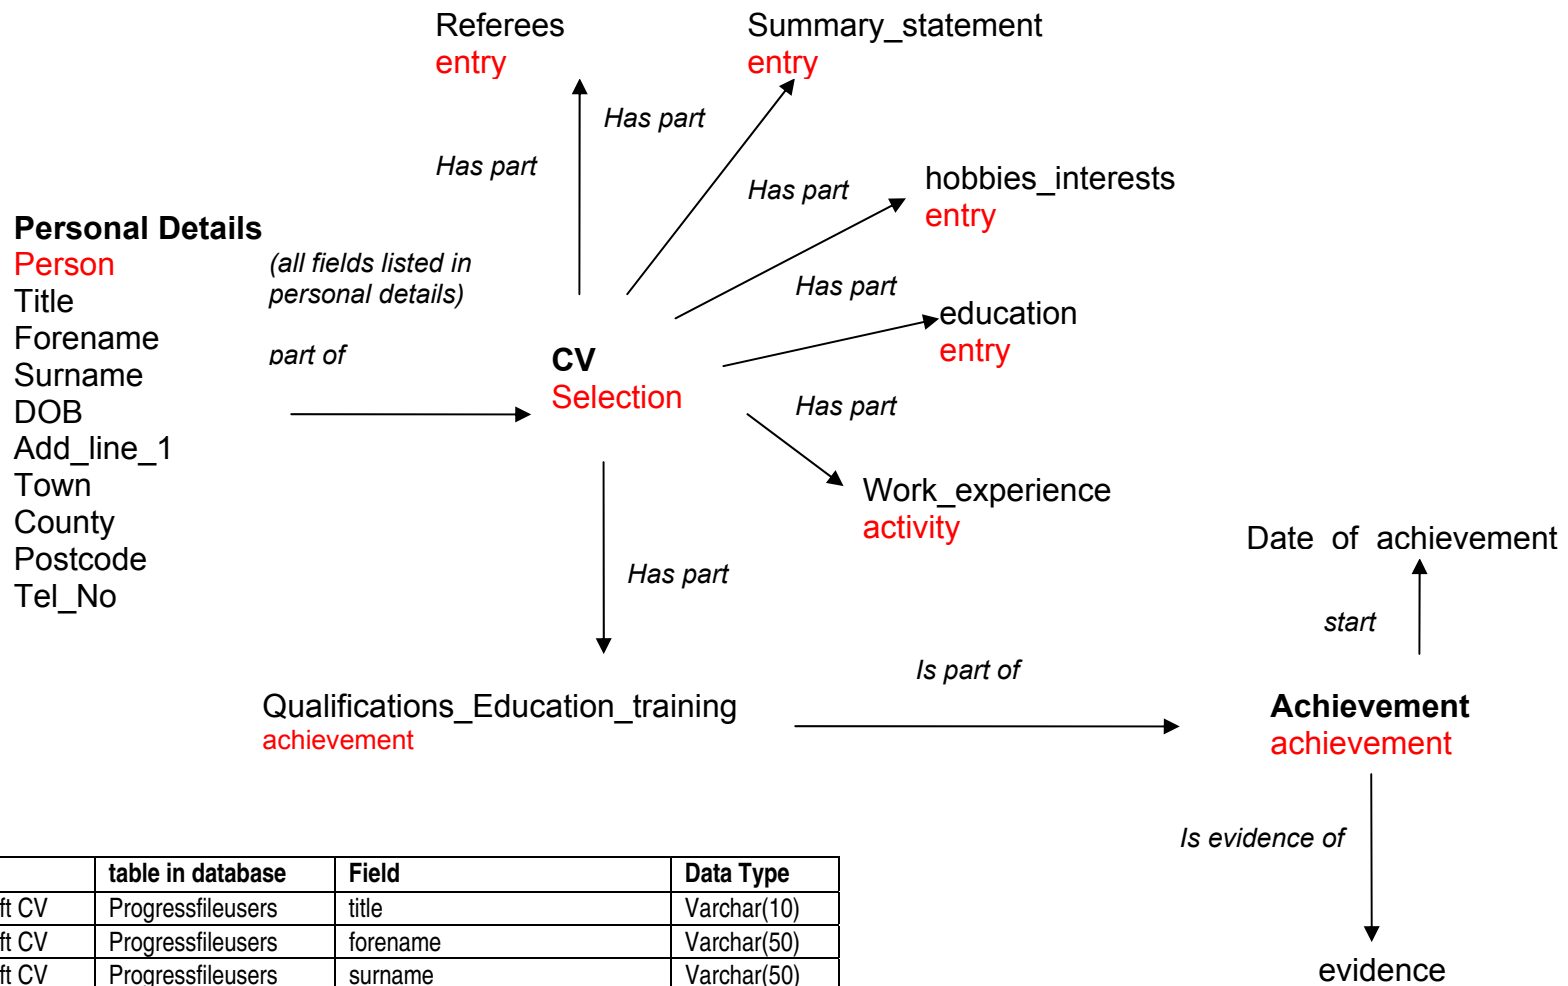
Referees
entry

Summary_statement
entry

Has part

Has part

Has part

hobbies_interests
entry

Personal Details
Person
Title
Forename
Surname
DOB
Add_line_1
Town
County
Postcode
Tel_No

(all fields listed in personal details)

part of

Has part

education
entry

CV
Selection

Has part

Work_experience
activity

Has part

Date of achievement

start

Is part of

Qualifications_Education_training
achievement

Achievement
achievement

Is evidence of

evidence

| | table in database | Field | Data Type |
|---|---|---|---|
| ft CV | Progressfileusers | title | Varchar(10) |
| ft CV | Progressfileusers | forename | Varchar(50) |
| ft CV | Progressfileusers | surname | Varchar(50) |